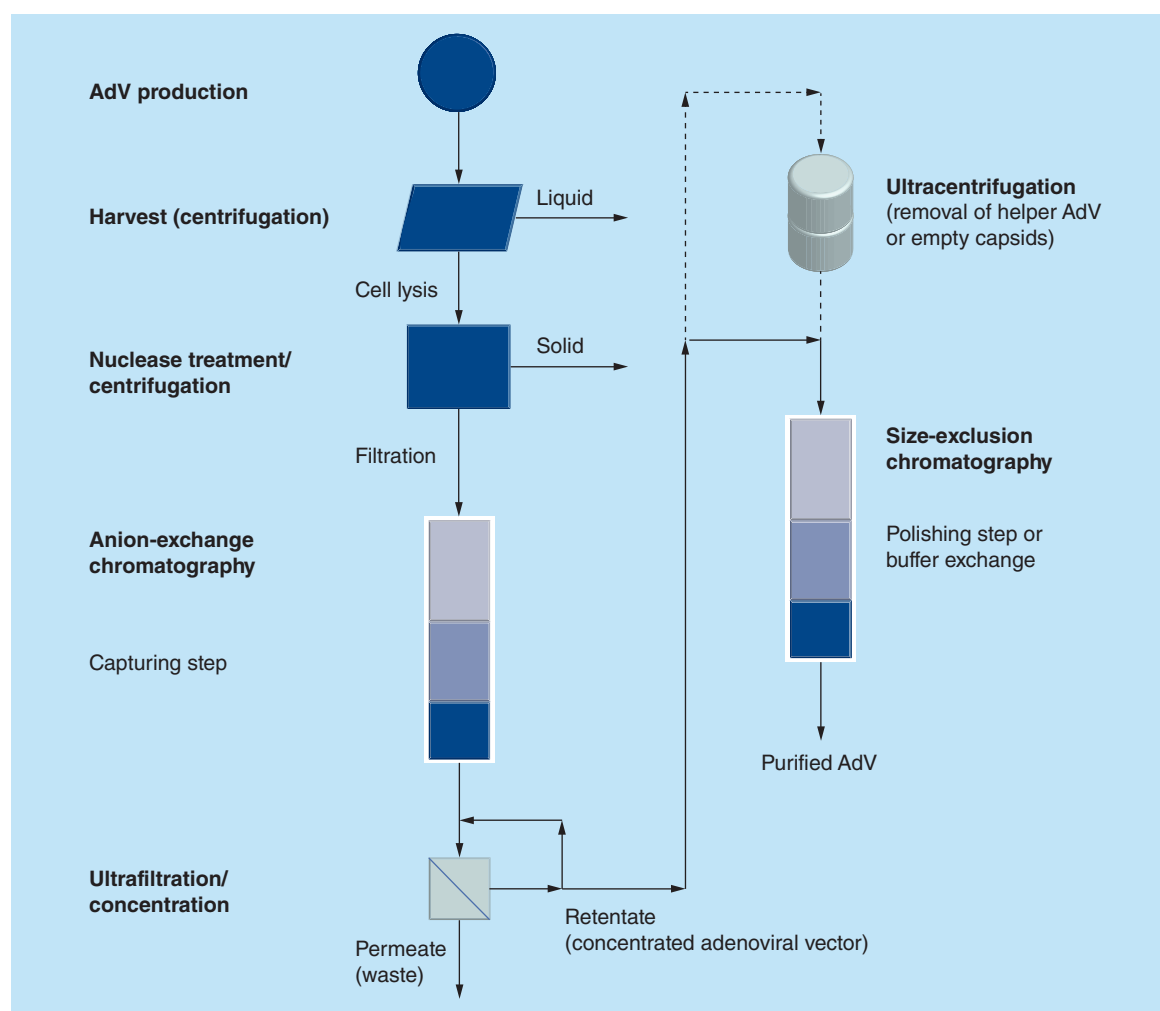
AdV production

Harvest (centrifugation)

Liquid

Cell lysis

Nuclease treatment/ centrifugation

Solid

Filtration

Anion-exchange chromatography

Capturing step

Ultrafiltration/ concentration

Permeate (waste)

Retentate (concentrated adenoviral vector)

Ultracentrifugation (removal of helper AdV or empty capsids)

Size-exclusion chromatography

Polishing step or buffer exchange

Purified AdV